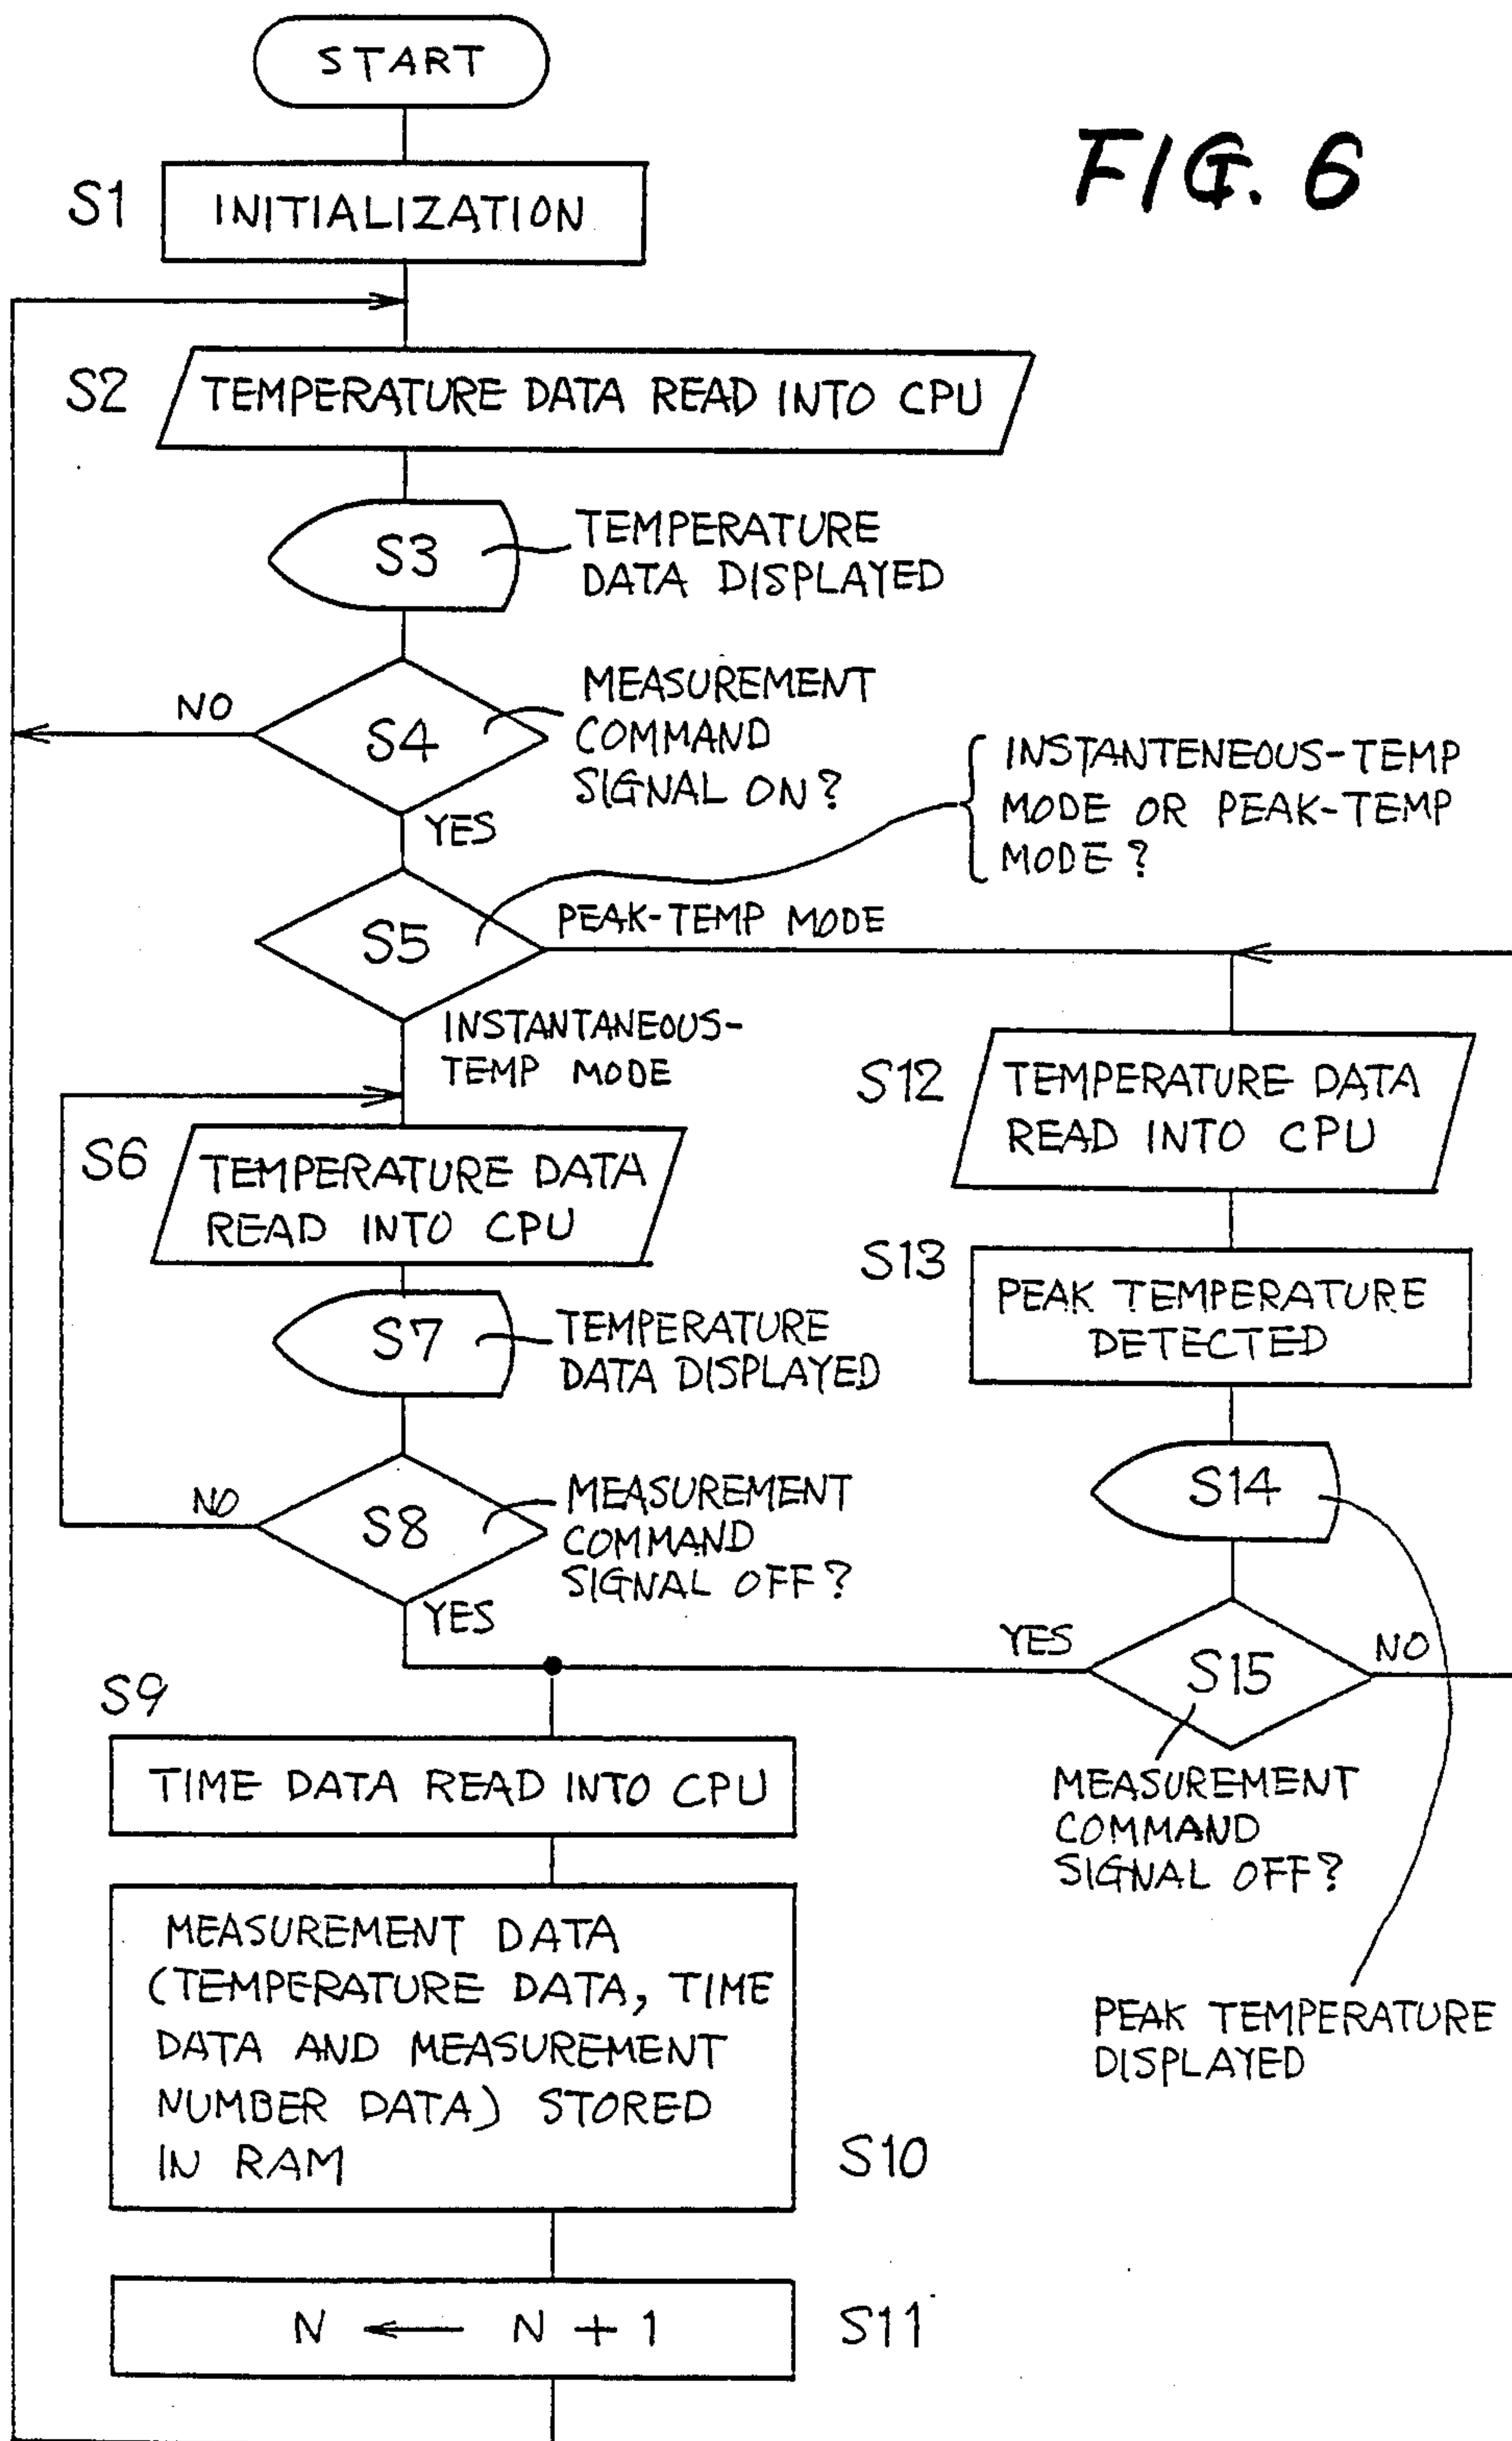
START

FIG. 6

S1 INITIALIZATION

S2 TEMPERATURE DATA READ INTO CPU

S3 TEMPERATURE DATA DISPLAYED

S4 MEASUREMENT COMMAND SIGNAL ON?

NO

YES

INSTANTENEOUS-TEMP MODE OR PEAK-TEMP MODE?

S5

PEAK-TEMP MODE

INSTANTANEOUS-TEMP MODE

S12 TEMPERATURE DATA READ INTO CPU

S6 TEMPERATURE DATA READ INTO CPU

S13 PEAK TEMPERATURE DETECTED

S7 TEMPERATURE DATA DISPLAYED

S8 MEASUREMENT COMMAND SIGNAL OFF?

NO

S14

YES

YES

S15

NO

S9

TIME DATA READ INTO CPU

MEASUREMENT COMMAND SIGNAL OFF?

MEASUREMENT DATA (TEMPERATURE DATA, TIME DATA AND MEASUREMENT NUMBER DATA) STORED IN RAM

PEAK TEMPERATURE DISPLAYED

S10

$N \leftarrow N+1$

S11